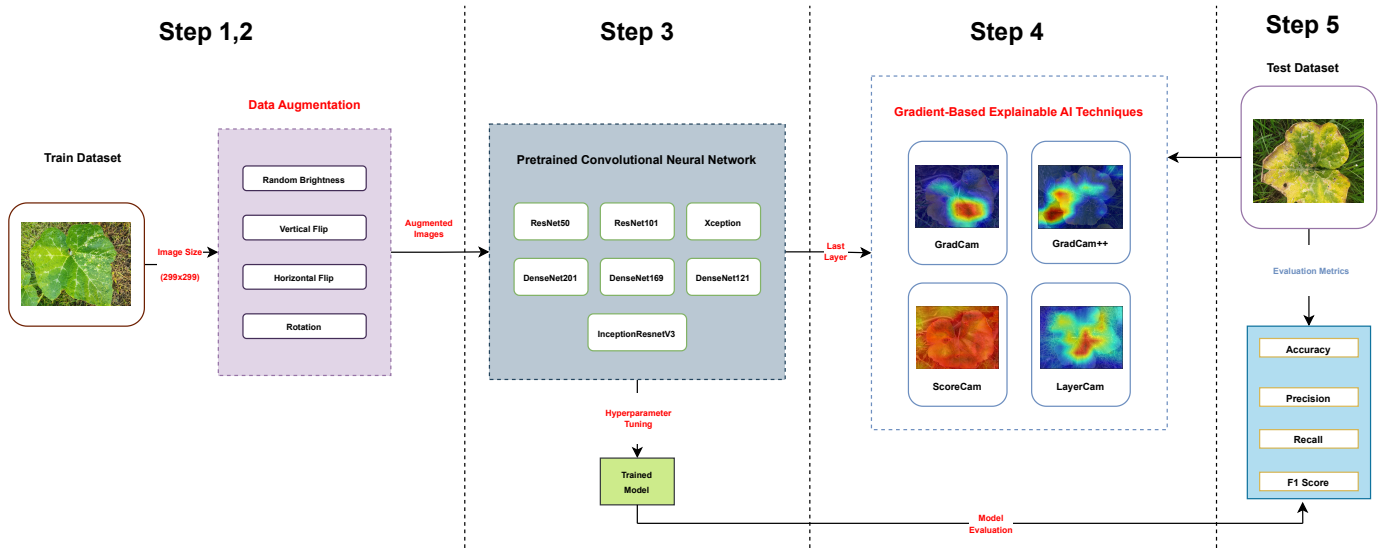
Step 1,2

Step 3

Step 4

Step 5

Train Dataset

Image Size

(299x299)

Data Augmentation

Random Brightness

Vertical Flip

Horizontal Flip

Rotation

Augmented Images

Pretrained Convolutional Neural Network

ResNet50

ResNet101

Xception

DenseNet201

DenseNet169

DenseNet121

InceptionResnetV3

Hyperparameter Tuning

Trained Model

Last Layer

Gradient-Based Explainable AI Techniques

GradCam

GradCam++

ScoreCam

LayerCam

Test Dataset

Evaluation Metrics

Accuracy

Precision

Recall

F1 Score

Model Evaluation